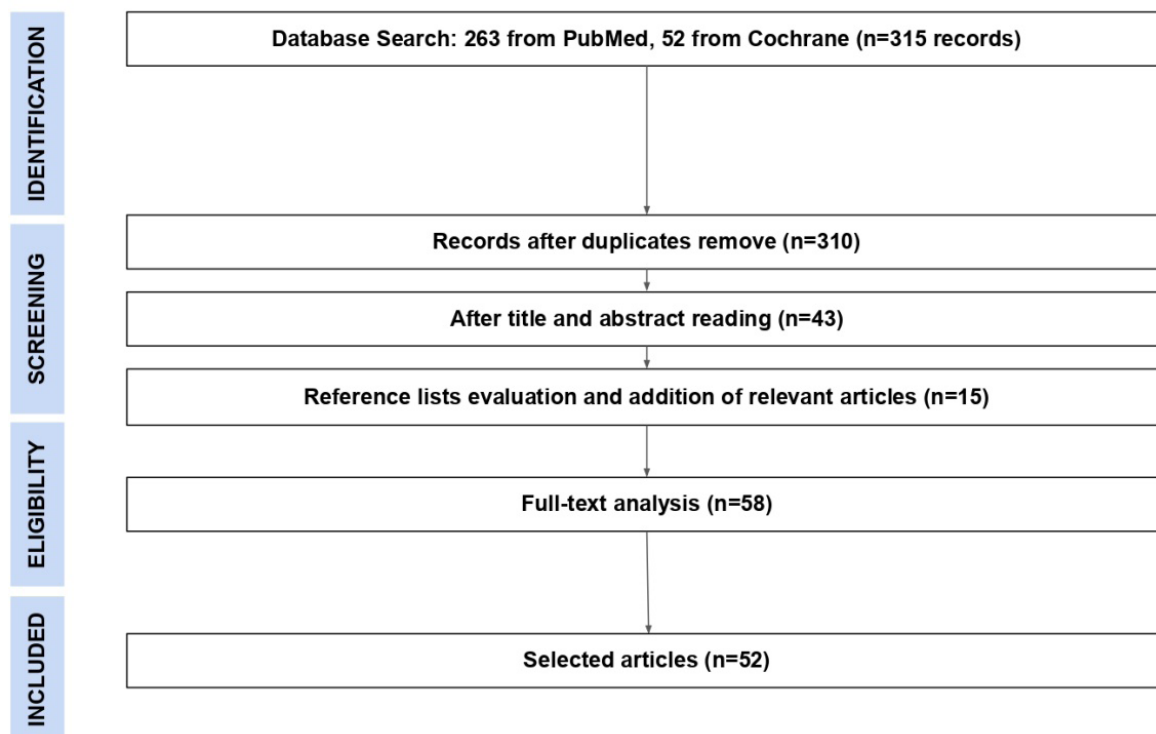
IDENTIFICATION

Database Search: 263 from PubMed, 52 from Cochrane (n=315 records)

SCREENING

Records after duplicates remove (n=310)

After title and abstract reading (n=43)

Reference lists evaluation and addition of relevant articles (n=15)

ELIGIBILITY

Full-text analysis (n=58)

INCLUDED

Selected articles (n=52)